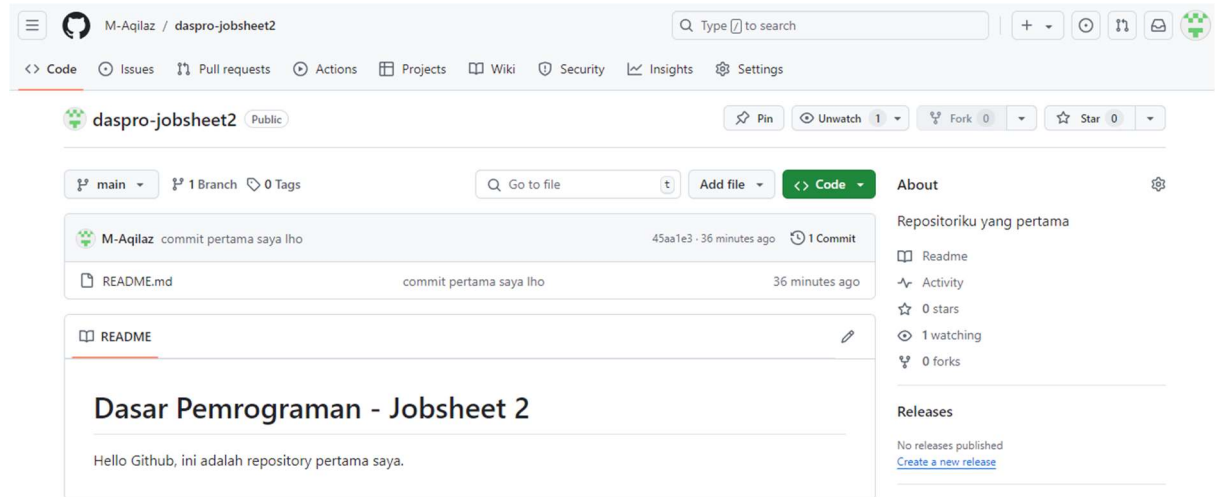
M-Aqilaz / daspro-jobsheet2

Type / to search

Code Issues Pull requests Actions Projects Wiki Security Insights Settings

daspro-jobsheet2 Public

Pin Unwatch 1 Fork 0 Star 0

main 1 Branch 0 Tags

Go to file t Add file Code

M-Aqilaz commit pertama saya lho 45aa1e3 · 36 minutes ago 1 Commit

README.md commit pertama saya lho 36 minutes ago

README

Dasar Pemrograman - Jobsheet 2

Hello Github, ini adalah repository pertama saya.

About

Repositoriku yang pertama

Readme

Activity

0 stars

1 watching

0 forks

Releases

No releases published

Create a new release